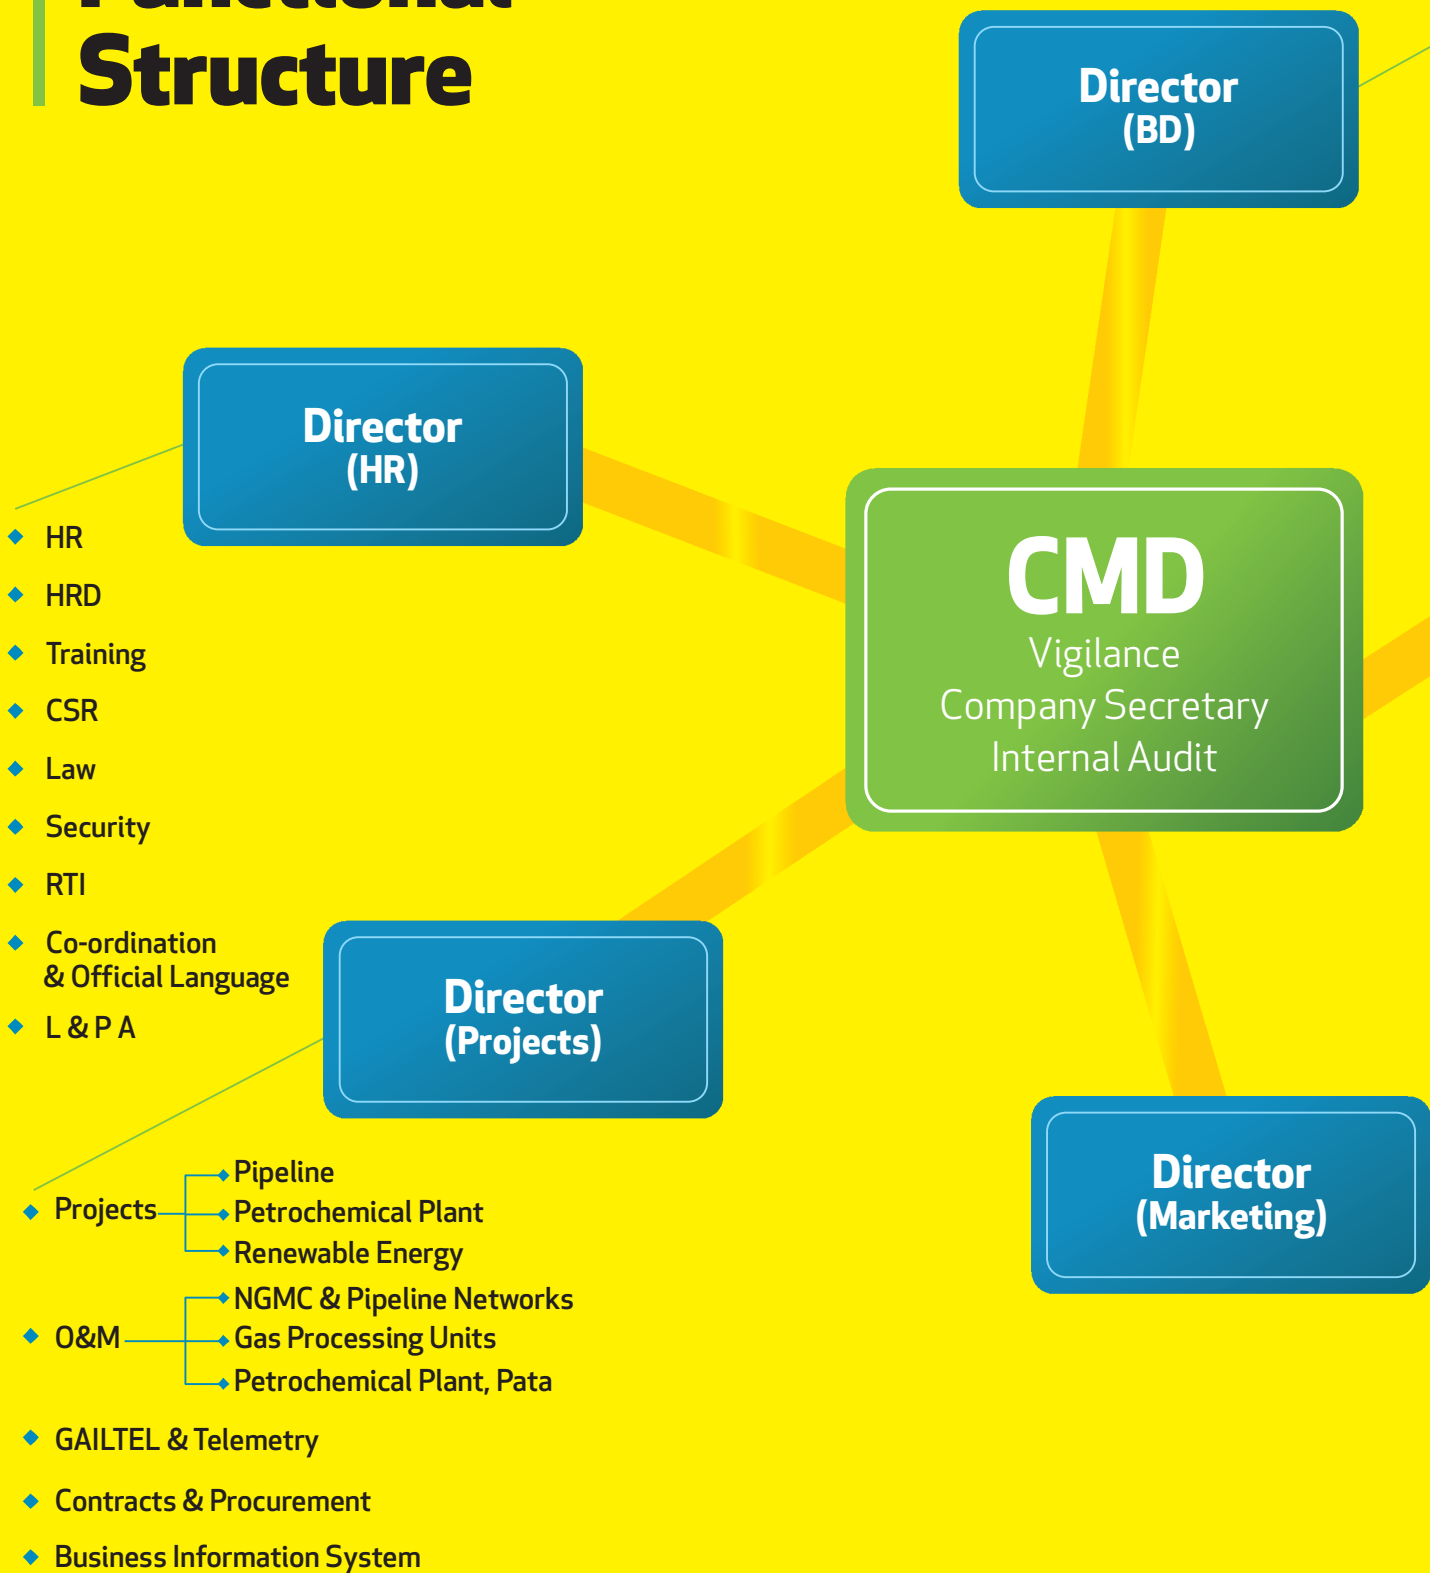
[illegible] Structure

Director (BD)

Director (HR)

HR
HRD
Training
CSR
Law
Security
RTI
Co-ordination & Official Language
L & P A

CMD
Vigilance
Company Secretary
Internal Audit

Director (Projects)

Projects
Pipeline
Petrochemical Plant
Renewable Energy

O&M
NGMC & Pipeline Networks
Gas Processing Units
Petrochemical Plant, Pata

GAILTEL & Telemetry
Contracts & Procurement
Business Information System

Director (Marketing)